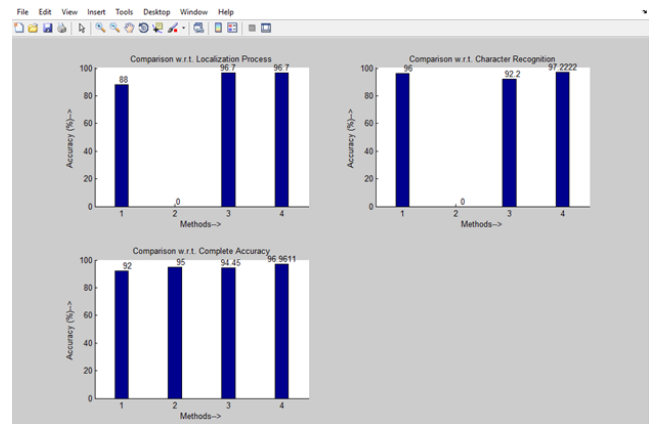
File Edit View Insert Tools Desktop Window Help

Comparison w.r.t. Localization Process

Accuracy (%)-->

100
80
60
40
20
0

88
0
96.7
96.7

1 2 3 4
Methods-->

Comparison w.r.t. Character Recognition

Accuracy (%)-->

100
80
60
40
20
0

96
0
92.2
97.2222

1 2 3 4
Methods-->

Comparison w.r.t. Complete Accuracy

Accuracy (%)-->

100
80
60
40
20
0

92
95
94.45
96.9611

1 2 3 4
Methods-->